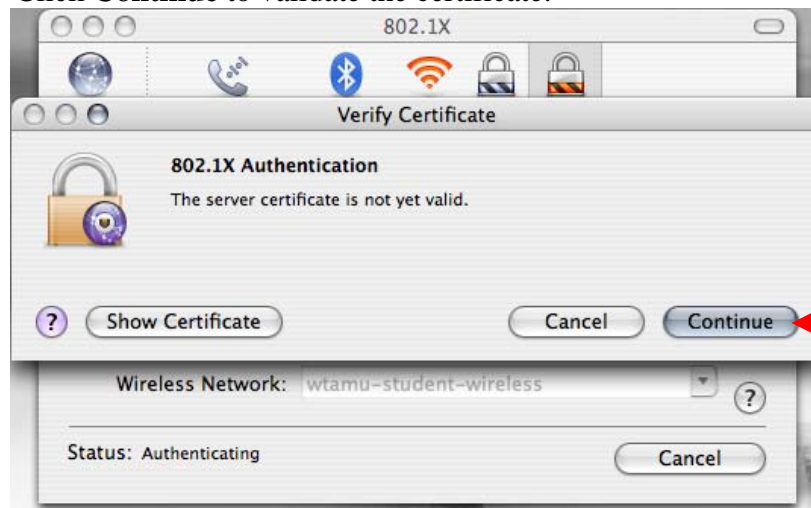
Click Continue to validate the certificate.

802.1X

Verify Certificate

802.1X Authentication

The server certificate is not yet valid.

?

Show Certificate

Cancel

Continue

Wireless Network: wtamu-student-wireless

?

Status: Authenticating

Cancel